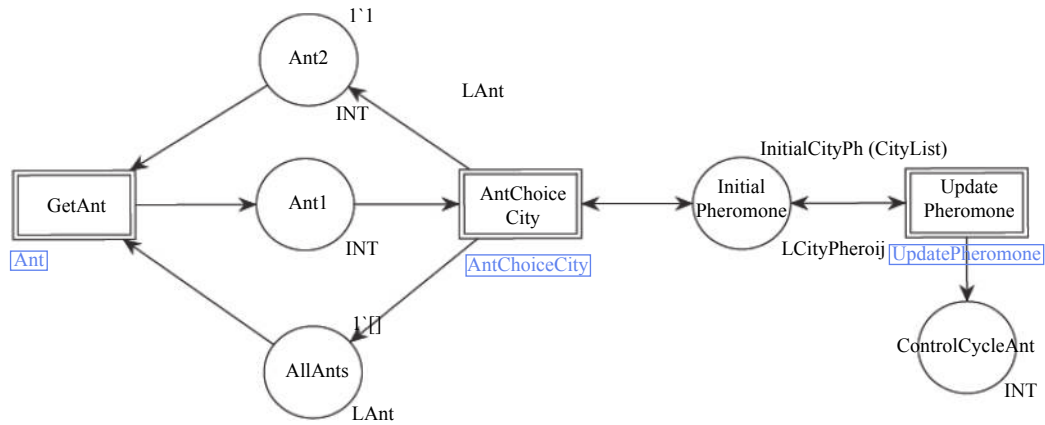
1`1

Ant2

LAnt

INT

InitialCityPh (CityList)

GetAnt

Ant1

AntChoice City

Initial Pheromone

Update Pheromone

INT

Ant

AntChoiceCity

LCityPheroij

UpdatePheromone

1`[]

ControlCycleAnt

AllAnts

INT

LAnt